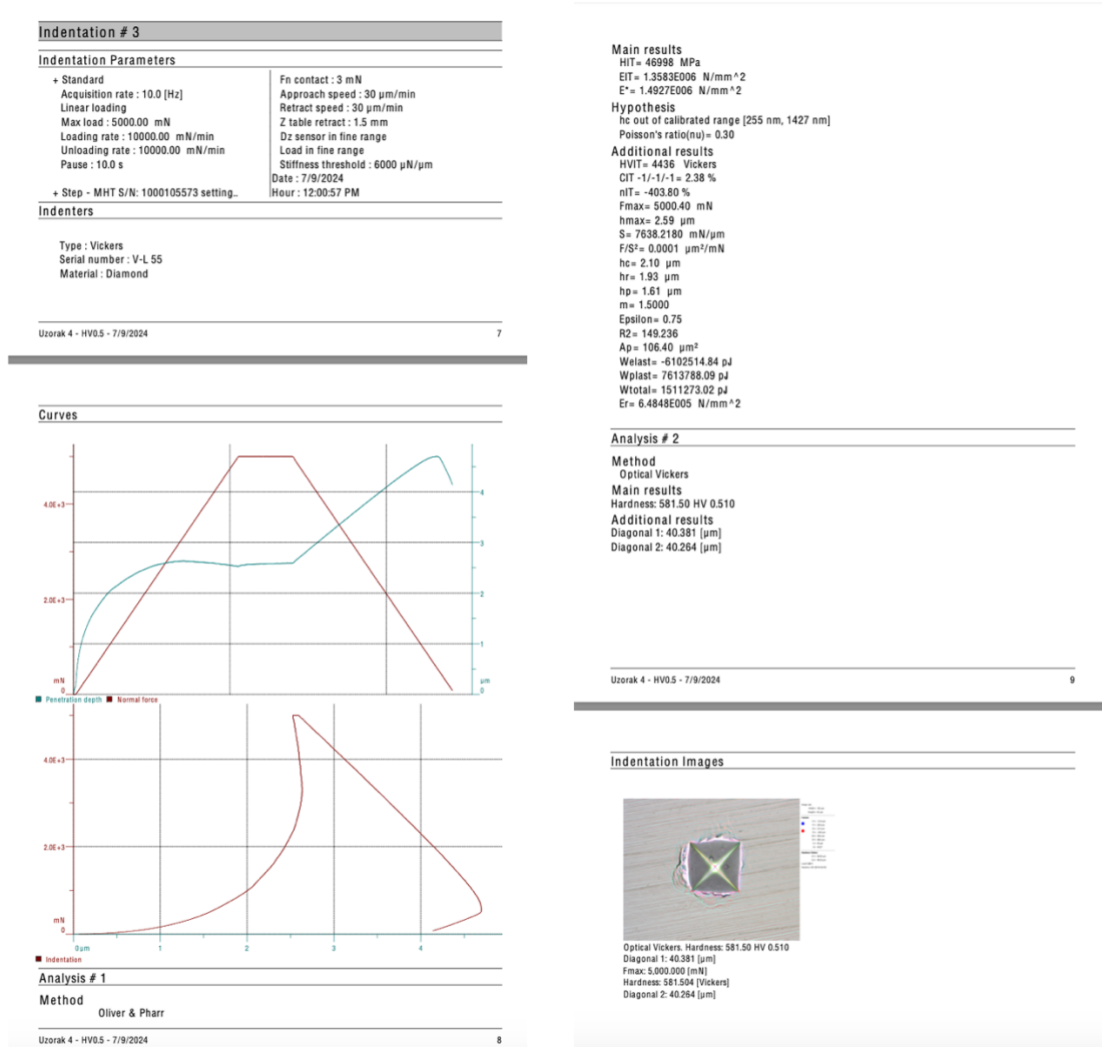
Indentation # 3

Indentation Parameters

+ Standard
Acquisition rate : 10.0 [Hz]
Linear loading
Max load : 5000.00 mN
Loading rate : 10000.00 mN/min
Unloading rate : 10000.00 mN/min
Pause : 10.0 s

+ Step - MHT S/N: 1000105573 setting..

Fn contact : 3 mN
Approach speed : 30 µm/min
Retract speed : 30 µm/min
Z table retract : 1.5 mm
Dz sensor in fine range
Load in fine range
Stiffness threshold : 6000 µN/µm
Date : 7/9/2024
Hour : 12:00:57 PM

Indenters

Type : Vickers
Serial number : V-L 55
Material : Diamond

Uzorak 4 - HV0.5 - 7/9/2024 7

Curves

4.0E+3
2.0E+3
mN
0
4
3
2
1
µm
0
Penetration depth Normal force

4.0E+3
2.0E+3
mN
0
0µm 1 2 3 4
Indentation

Analysis # 1

Method
Oliver & Pharr

Uzorak 4 - HV0.5 - 7/9/2024 8

Main results
HIT= 46998 MPa
EIT= 1.3583E006 N/mm^2
E*= 1.4927E006 N/mm^2
Hypothesis
hc out of calibrated range [255 nm, 1427 nm]
Poisson's ratio(nu)= 0.30
Additional results
HVIT= 4436 Vickers
CIT -1/-1/-1= 2.38 %
nIT= -403.80 %
Fmax= 5000.40 mN
hmax= 2.59 µm
S= 7638.2180 mN/µm
F/S²= 0.0001 µm²/mN
hc= 2.10 µm
hr= 1.93 µm
hp= 1.61 µm
m= 1.5000
Epsilon= 0.75
R2= 149.236
Ap= 106.40 µm²
Welast= -6102514.84 pJ
Wplast= 7613788.09 pJ
Wtotal= 1511273.02 pJ
Er= 6.4848E005 N/mm^2

Analysis # 2

Method
Optical Vickers
Main results
Hardness: 581.50 HV 0.510
Additional results
Diagonal 1: 40.381 [µm]
Diagonal 2: 40.264 [µm]

Uzorak 4 - HV0.5 - 7/9/2024 9

Indentation Images

Optical Vickers. Hardness: 581.50 HV 0.510
Diagonal 1: 40.381 [µm]
Fmax: 5,000.000 [mN]
Hardness: 581.504 [Vickers]
Diagonal 2: 40.264 [µm]